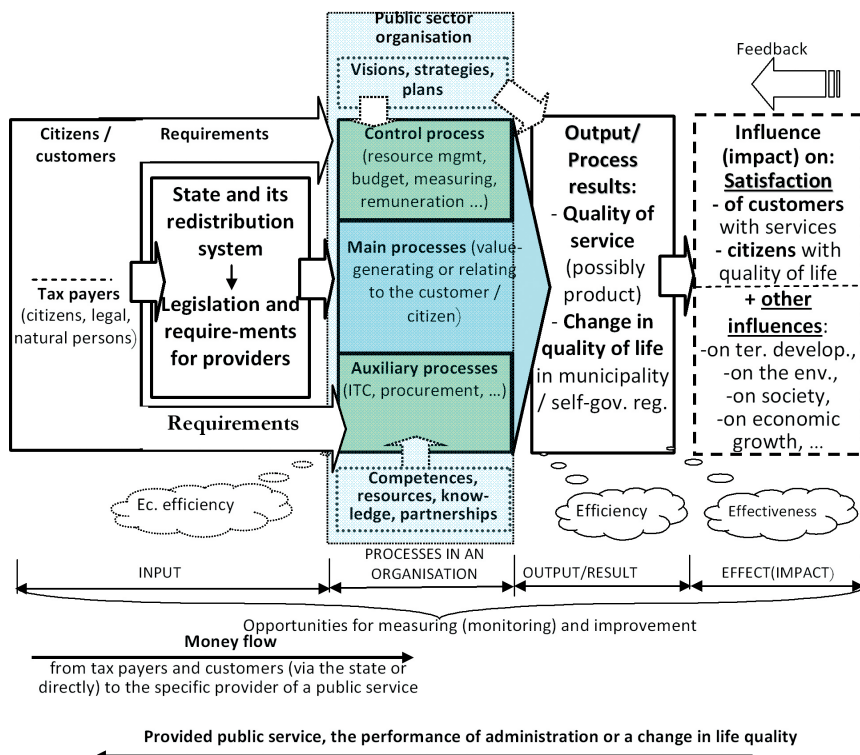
Public sector organisation

Visions, strategies, plans

Feedback

Citizens / customers

Requirements

State and its redistribution system

Legislation and require-ments for providers

Tax payers (citizens, legal, natural persons)

Requirements

Control process (resource mgmt, budget, measuring, remuneration ...)

Main processes (value-generating or relating to the customer / citizen)

Auxiliary processes (ITC, procurement, ...)

Competences, resources, know-ledge, partnerships

Output/ Process results:
- Quality of service (possibly product)
- Change in quality of life in municipality / self-gov. reg.

Influence (impact) on:
Satisfaction
- of customers with services
- citizens with quality of life
+ other influences:
-on ter. develop.,
-on the env.,
-on society,
-on economic growth, ...

Ec. efficiency

Efficiency

Effectiveness

INPUT

PROCESSES IN AN ORGANISATION

OUTPUT/RESULT

EFFECT(IMPACT)

Opportunities for measuring (monitoring) and improvement

Money flow

from tax payers and customers (via the state or directly) to the specific provider of a public service

Provided public service, the performance of administration or a change in life quality